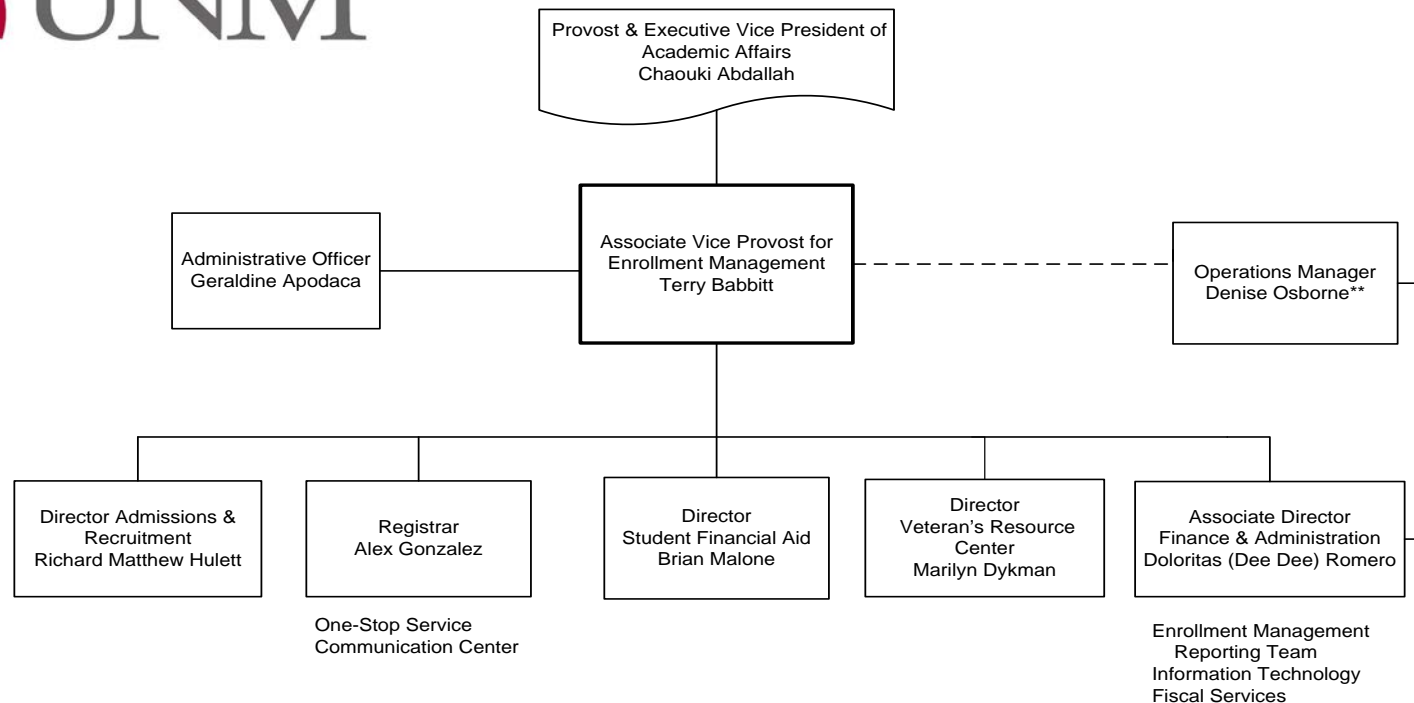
UNM

Provost & Executive Vice President of Academic Affairs
Chaouki Abdallah

Administrative Officer
Geraldine Apodaca

Associate Vice Provost for Enrollment Management
Terry Babbitt

Operations Manager
Denise Osborne**

Director Admissions & Recruitment
Richard Matthew Hulett

Registrar
Alex Gonzalez

One-Stop Service
Communication Center

Director
Student Financial Aid
Brian Malone

Director
Veteran's Resource Center
Marilyn Dykman

Associate Director
Finance & Administration
Doloritas (Dee Dee) Romero

Enrollment Management Reporting Team
Information Technology
Fiscal Services